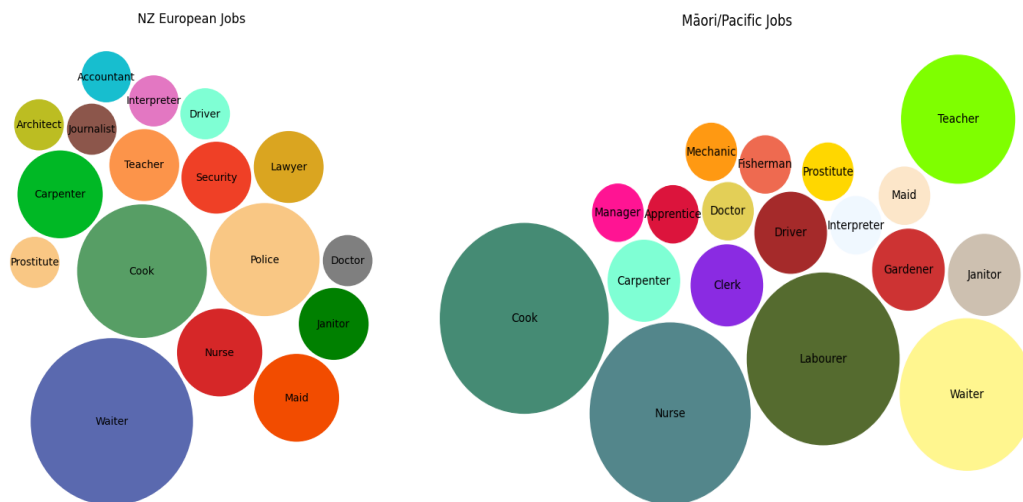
NZ European Jobs

Accountant
Interpreter
Architect
Journalist
Driver
Teacher
Security
Lawyer
Carpenter
Cook
Police
Doctor
Prostitute
Janitor
Nurse
Maid
Waiter

Māori/Pacific Jobs

Teacher
Mechanic
Fisherman
Prostitute
Maid
Manager
Apprentice
Doctor
Driver
Interpreter
Gardener
Janitor
Carpenter
Clerk
Cook
Labourer
Nurse
Waiter